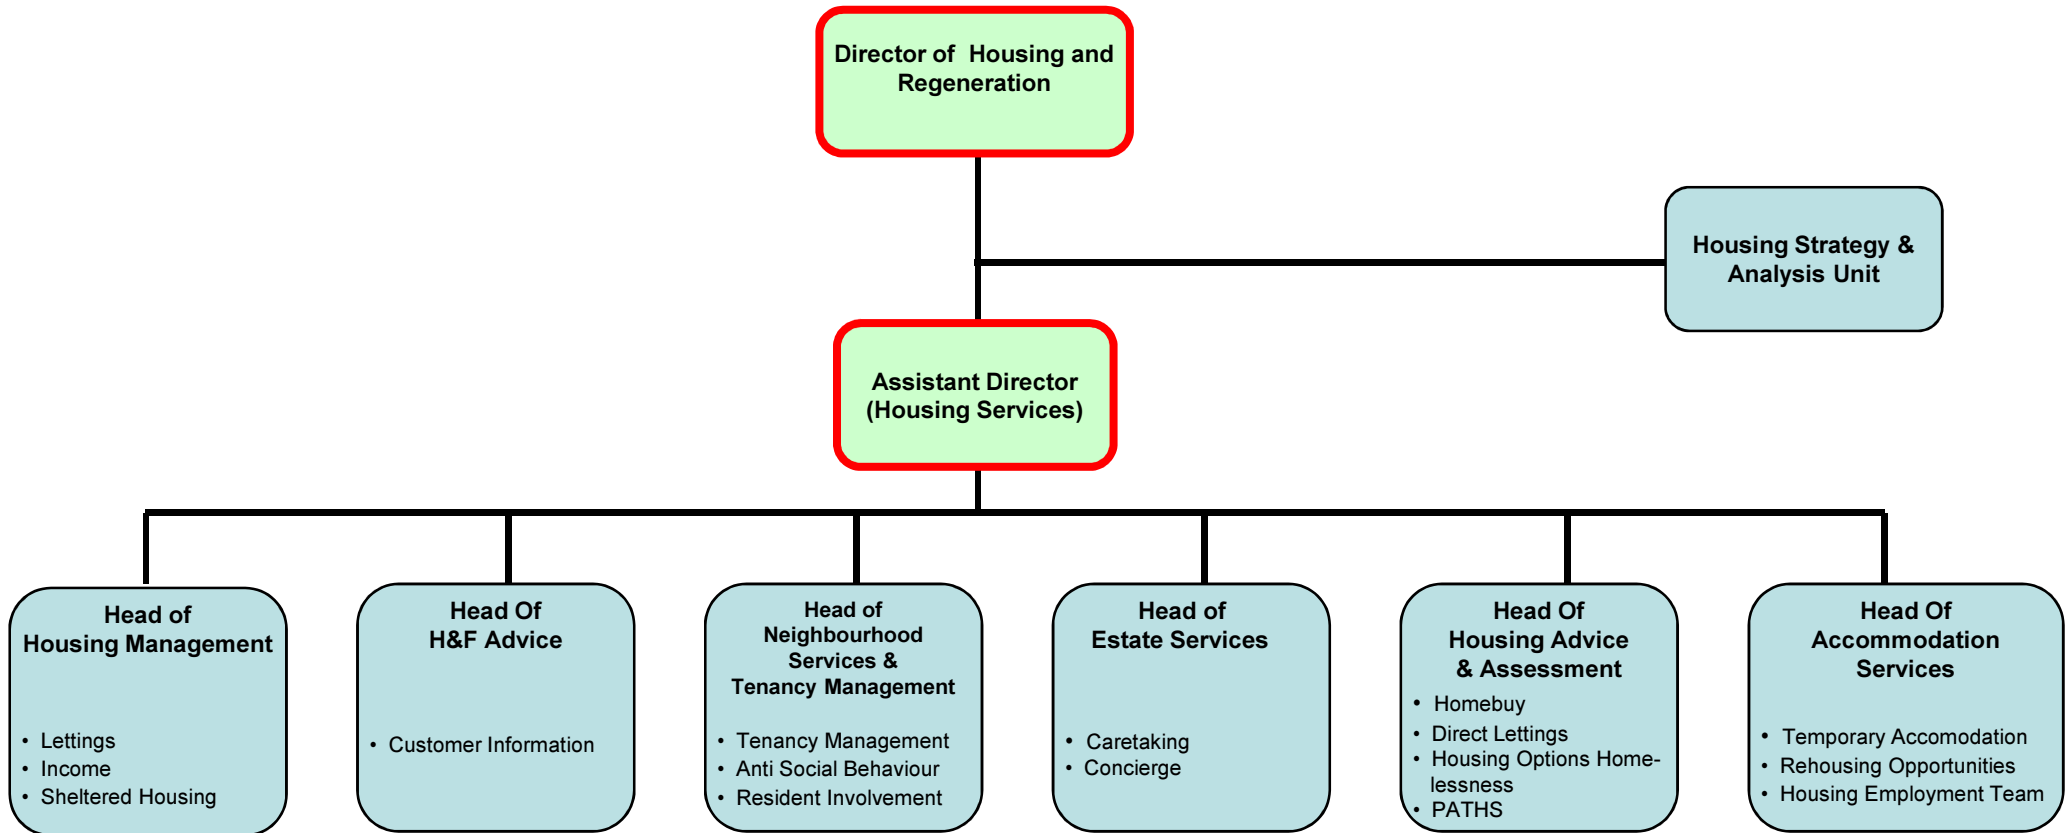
Director of Housing and Regeneration

Housing Strategy & Analysis Unit

Assistant Director (Housing Services)

Head of Housing Management

- Lettings
- Income
- Sheltered Housing

Head Of H&F Advice

- Customer Information

Head of Neighbourhood Services & Tenancy Management

- Tenancy Management
- Anti Social Behaviour
- Resident Involvement

Head of Estate Services

- Caretaking
- Concierge

Head Of Housing Advice & Assessment

- Homebuy
- Direct Lettings
- Housing Options Homelessness
- PATHS

Head Of Accommodation Services

- Temporary Accomodation
- Rehousing Opportunities
- Housing Employment Team